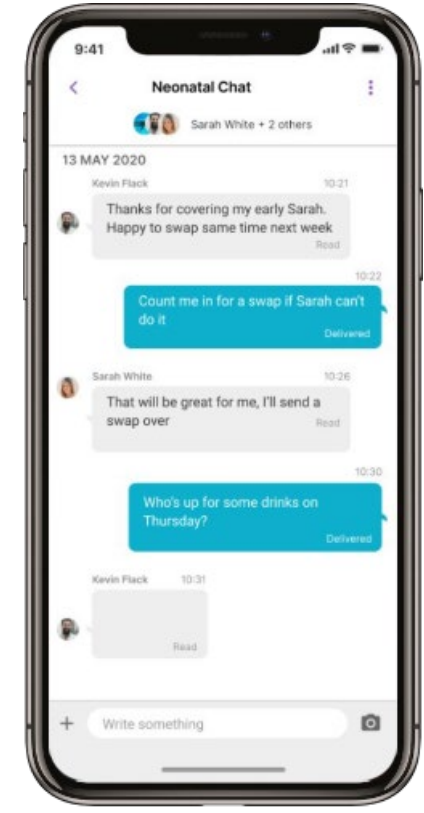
9:41

<

Neonatal Chat

Sarah White + 2 others

13 MAY 2020

Kevin Flack 10:21

Thanks for covering my early Sarah. Happy to swap same time next week

Read

10:22

Count me in for a swap if Sarah can't do it

Delivered

Sarah White 10:26

That will be great for me, I'll send a swap over

Read

10:30

Who's up for some drinks on Thursday?

Delivered

Kevin Flack 10:31

Read

+

Write something